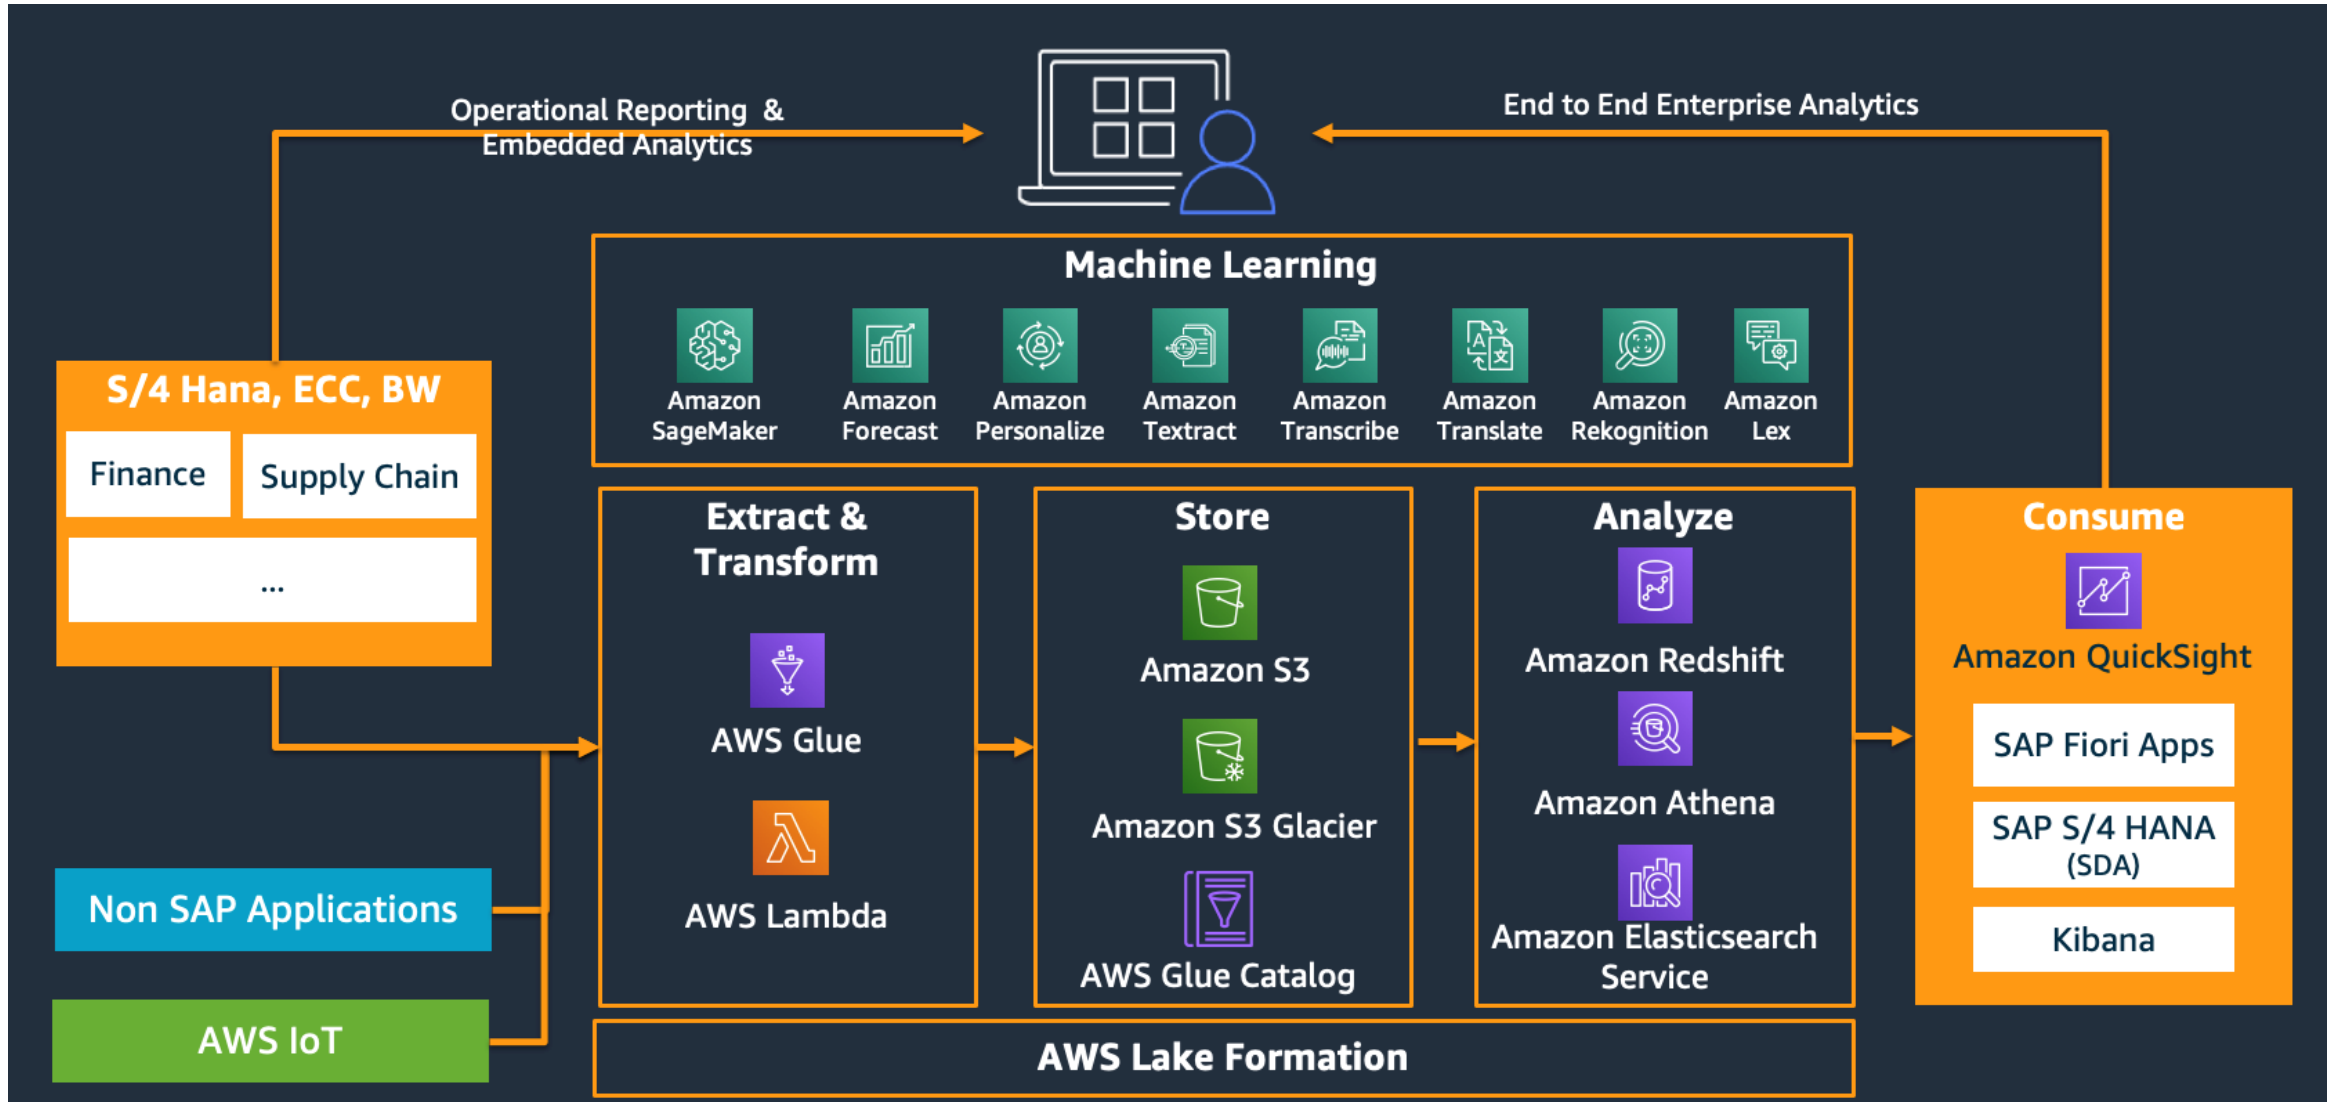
Operational Reporting & Embedded Analytics

End to End Enterprise Analytics

Machine Learning

Amazon SageMaker

Amazon Forecast

Amazon Personalize

Amazon Textract

Amazon Transcribe

Amazon Translate

Amazon Rekognition

Amazon Lex

S/4 Hana, ECC, BW

Finance

Supply Chain

...

Extract & Transform

AWS Glue

AWS Lambda

Store

Amazon S3

Amazon S3 Glacier

AWS Glue Catalog

Analyze

Amazon Redshift

Amazon Athena

Amazon Elasticsearch Service

Consume

Amazon QuickSight

SAP Fiori Apps

SAP S/4 HANA (SDA)

Kibana

Non SAP Applications

AWS IoT

AWS Lake Formation